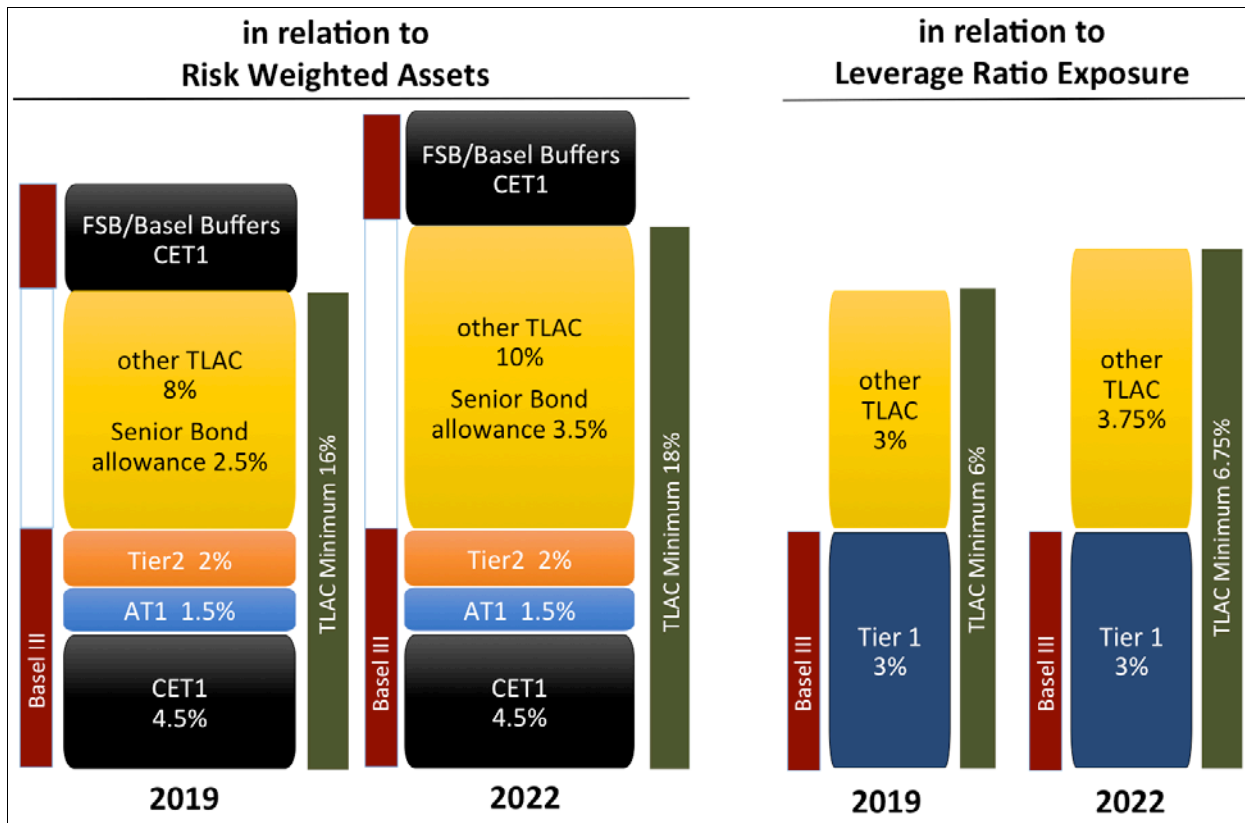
in relation to
Risk Weighted Assets

FSB/Basel Buffers
CET1

other TLAC
8%
Senior Bond
allowance 2.5%

Tier2 2%

AT1 1.5%

CET1
4.5%

Basel III

TLAC Minimum 16%

2019

FSB/Basel Buffers
CET1

other TLAC
10%
Senior Bond
allowance 3.5%

Tier2 2%

AT1 1.5%

CET1
4.5%

Basel III

TLAC Minimum 18%

2022

in relation to
Leverage Ratio Exposure

other
TLAC
3%

Tier 1
3%

Basel III

TLAC Minimum 6%

2019

other
TLAC
3.75%

Tier 1
3%

Basel III

TLAC Minimum 6.75%

2022